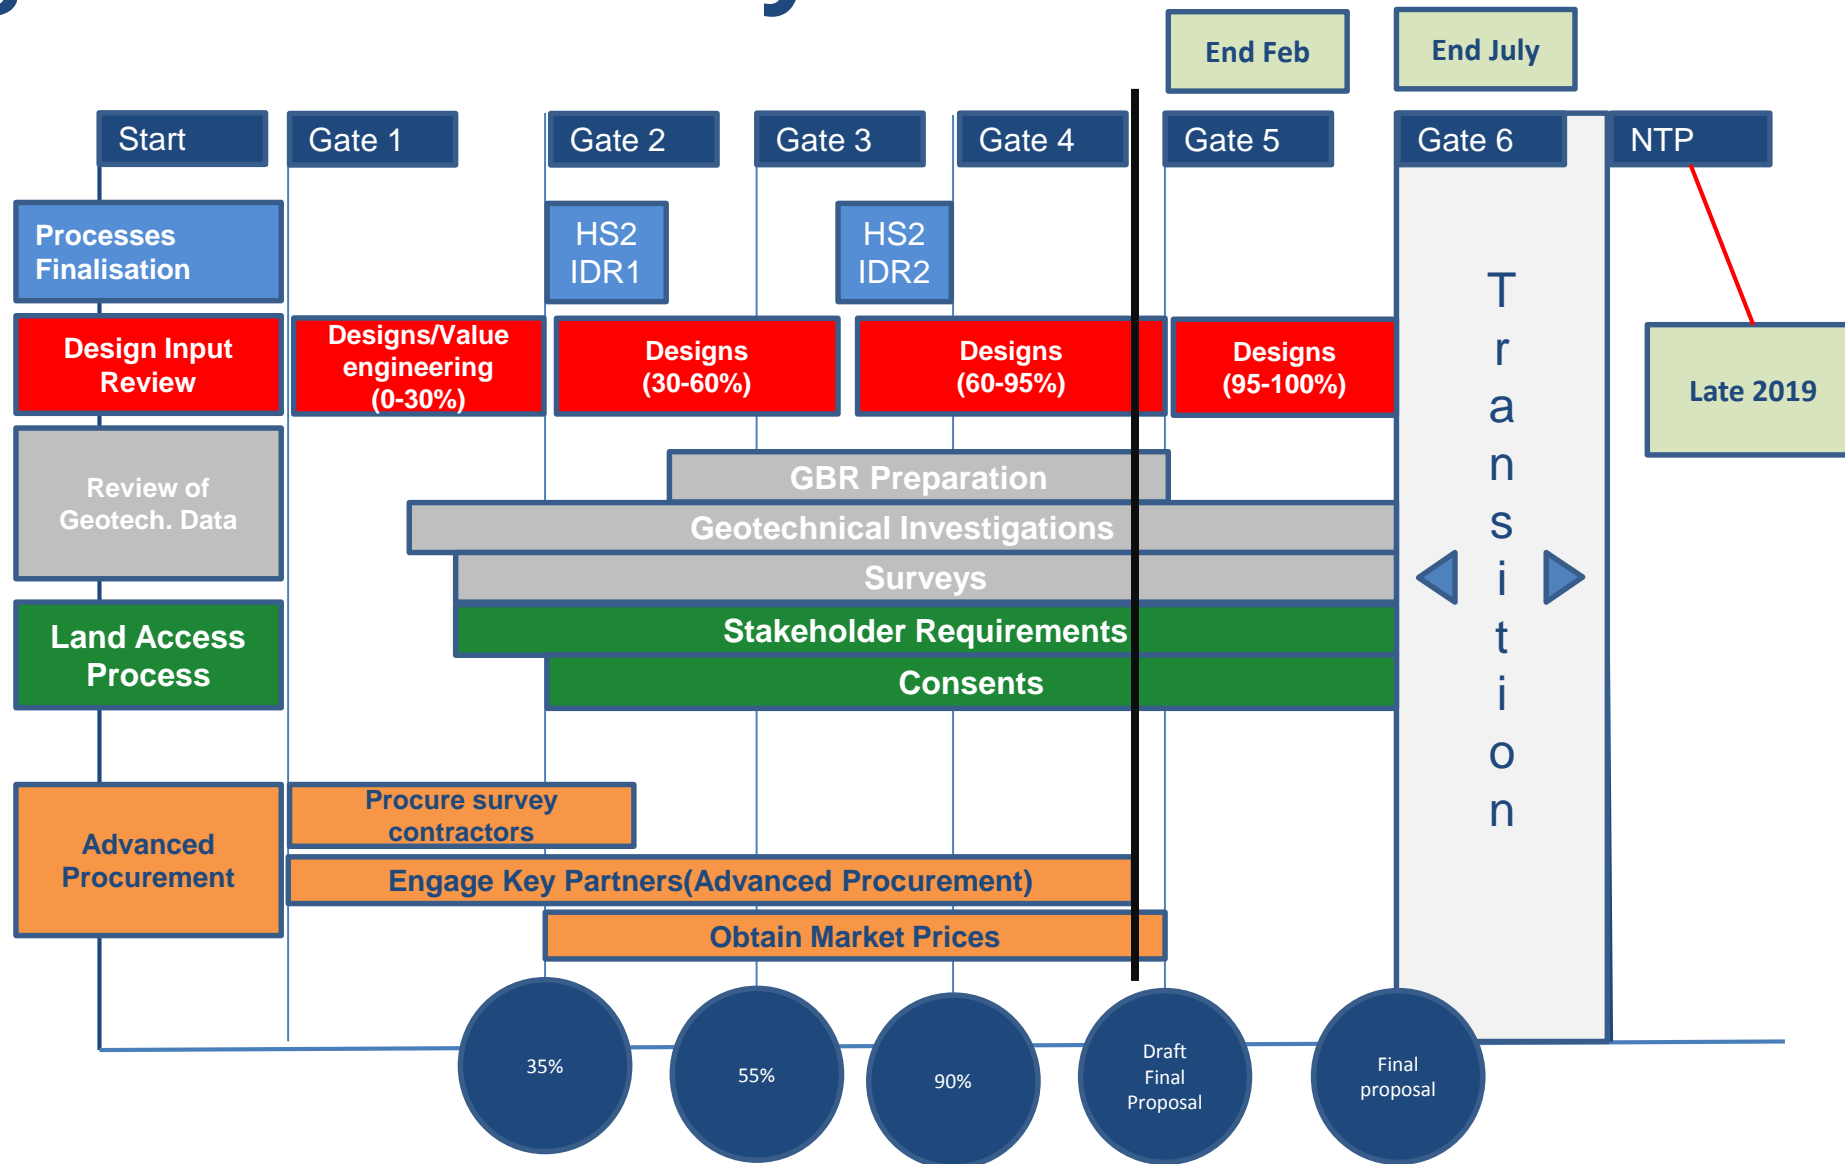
End Feb

End July

Start

Gate 1

Gate 2

Gate 3

Gate 4

Gate 5

Gate 6

NTP

Processes Finalisation

HS2 IDR1

HS2 IDR2

Design Input Review

Designs/Value engineering (0-30%)

Designs (30-60%)

Designs (60-95%)

Designs (95-100%)

Late 2019

Transition

Review of Geotech. Data

GBR Preparation

Geotechnical Investigations

Surveys

Land Access Process

Stakeholder Requirements

Consents

Advanced Procurement

Procure survey contractors

Engage Key Partners(Advanced Procurement)

Obtain Market Prices

35%

55%

90%

Draft Final Proposal

Final proposal